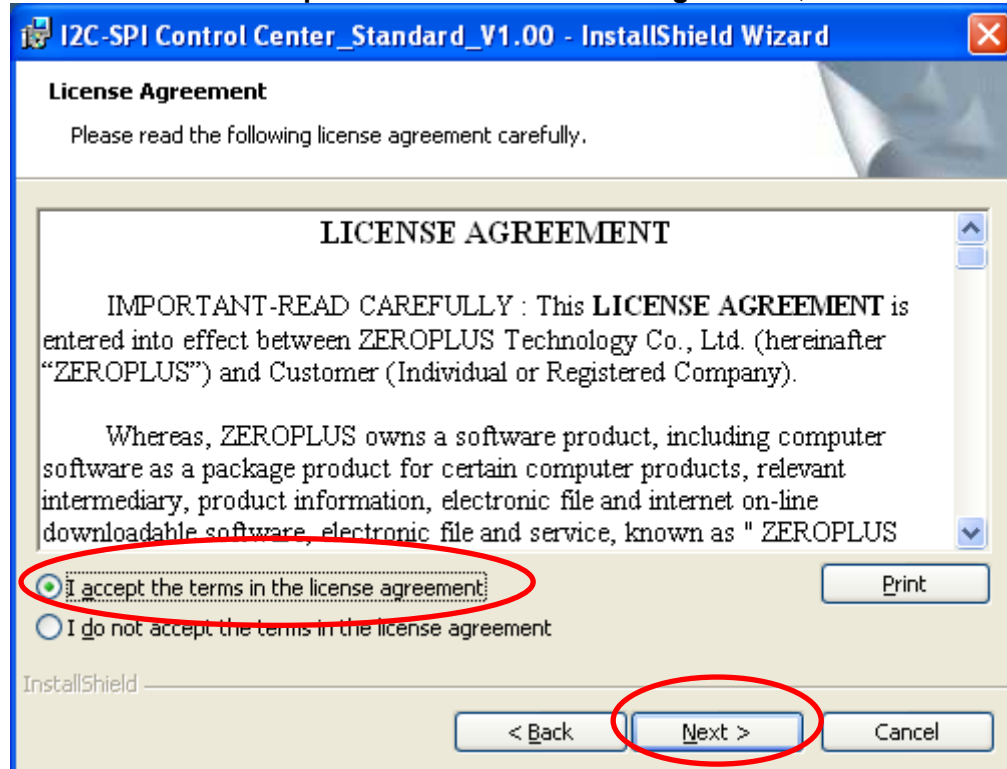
I2C-SPI Control Center_Standard_V1.00 - InstallShield Wizard

License Agreement

Please read the following license agreement carefully.

LICENSE AGREEMENT

IMPORTANT-READ CAREFULLY : This **LICENSE AGREEMENT** is entered into effect between ZEROPLUS Technology Co., Ltd. (hereinafter "ZEROPLUS") and Customer (Individual or Registered Company).

Whereas, ZEROPLUS owns a software product, including computer software as a package product for certain computer products, relevant intermediary, product information, electronic file and internet on-line downloadable software, electronic file and service, known as " ZEROPLUS

I accept the terms in the license agreement

I do not accept the terms in the license agreement

Print

InstallShield

< Back

Next >

Cancel